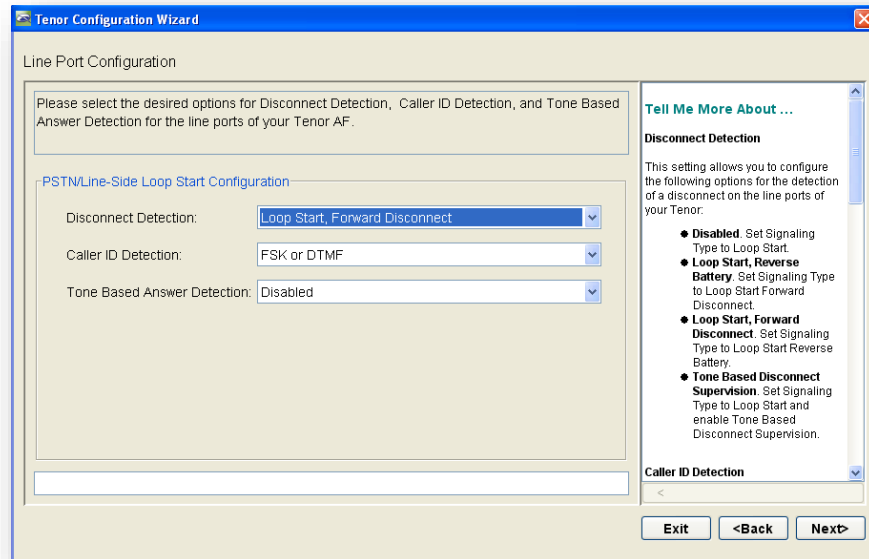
Tenor Configuration Wizard

Line Port Configuration

Please select the desired options for Disconnect Detection, Caller ID Detection, and Tone Based Answer Detection for the line ports of your Tenor AF.

PSTN/Line-Side Loop Start Configuration

Disconnect Detection: Loop Start, Forward Disconnect

Caller ID Detection: FSK or DTMF

Tone Based Answer Detection: Disabled

Tell Me More About ...

Disconnect Detection

This setting allows you to configure the following options for the detection of a disconnect on the line ports of your Tenor:

- **Disabled**. Set Signaling Type to Loop Start.
- **Loop Start, Reverse Battery**. Set Signaling Type to Loop Start Forward Disconnect.
- **Loop Start, Forward Disconnect**. Set Signaling Type to Loop Start Reverse Battery.
- **Tone Based Disconnect Supervision**. Set Signaling Type to Loop Start and enable Tone Based Disconnect Supervision.

Caller ID Detection

Exit <Back Next>